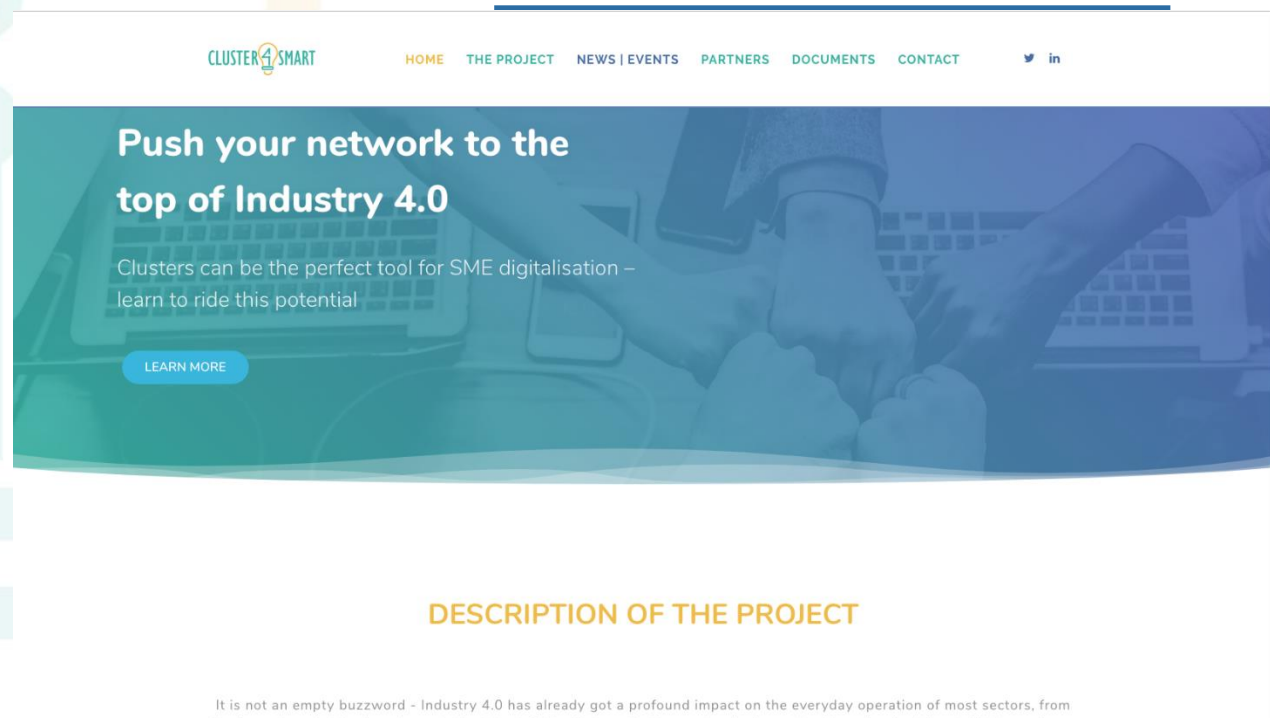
CLUSTER4SMART

HOME THE PROJECT NEWS | EVENTS PARTNERS DOCUMENTS CONTACT

Push your network to the top of Industry 4.0

Clusters can be the perfect tool for SME digitalisation – learn to ride this potential

LEARN MORE

DESCRIPTION OF THE PROJECT

It is not an empty buzzword - Industry 4.0 has already got a profound impact on the everyday operation of most sectors, from